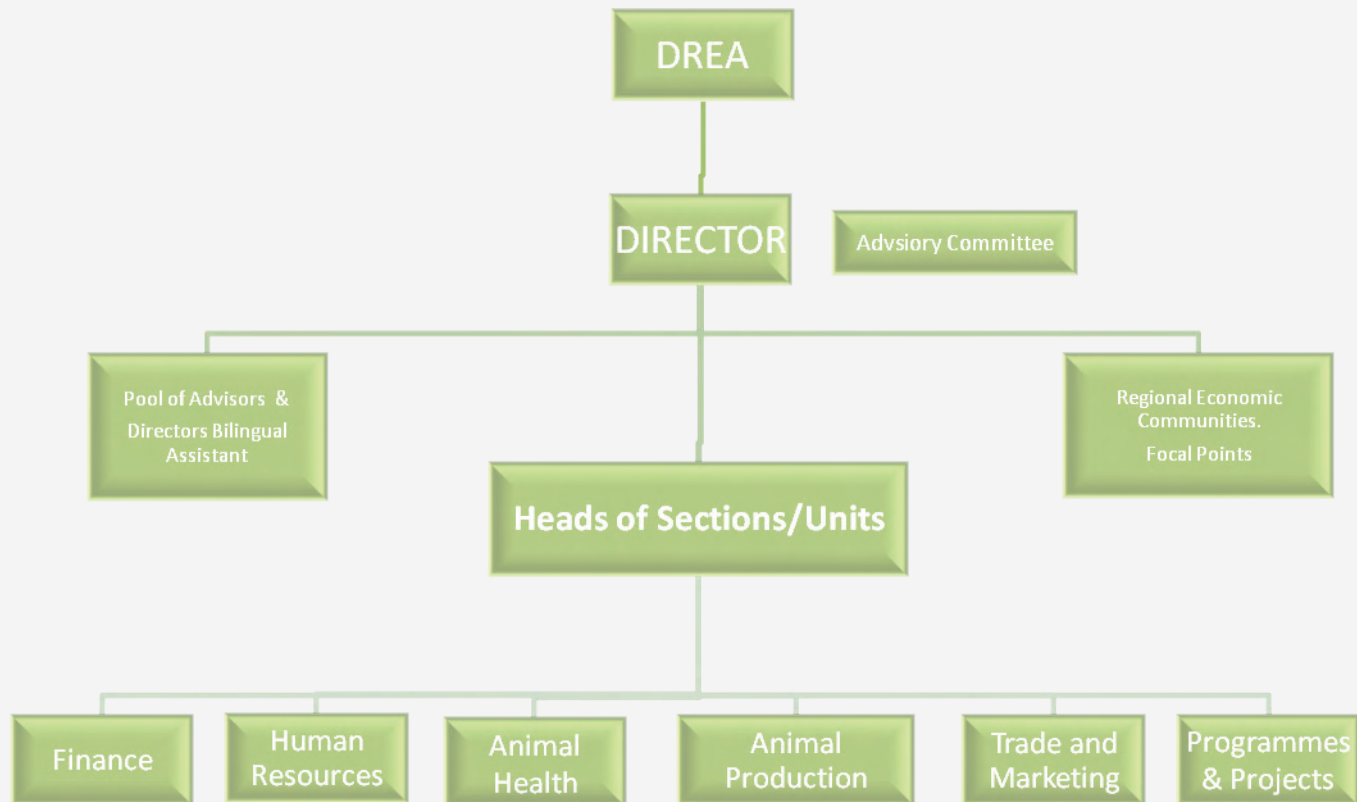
DREA

DIRECTOR

Advsiory Committee

Pool of Advisors & Directors Bilingual Assistant

Regional Economic Communities. Focal Points

Heads of Sections/Units

Finance

Human Resources

Animal Health

Animal Production

Trade and Marketing

Programmes & Projects